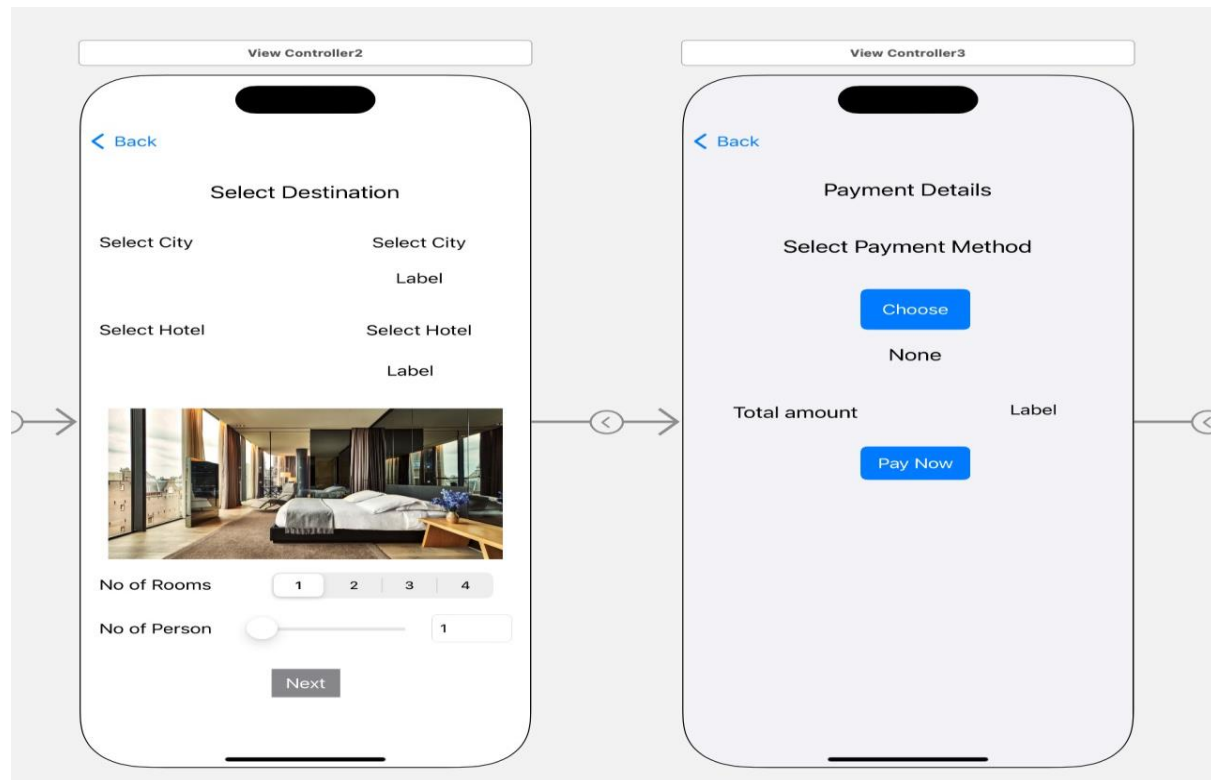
View Controller2

< Back

Select Destination

Select City

Select City

Label

Select Hotel

Select Hotel

Label

No of Rooms

| 1 | 2 | 3 | 4 |
|---|---|---|---|

No of Person

1

Next

View Controller3

< Back

Payment Details

Select Payment Method

Choose

None

Total amount

Label

Pay Now